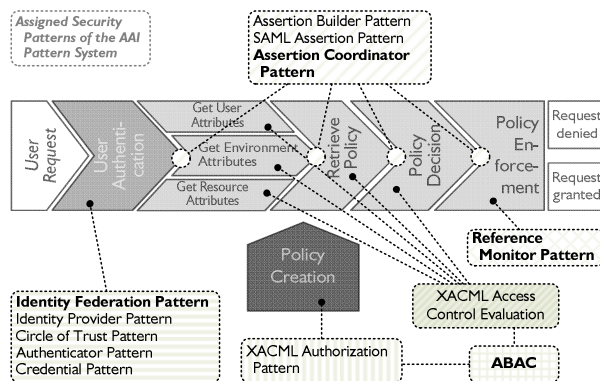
Assigned Security Patterns of the AAI Pattern System

Assertion Builder Pattern
SAML Assertion Pattern
Assertion Coordinator Pattern

User Request

User Authentication

Get User Attributes

Get Environment Attributes

Get Resource Attributes

Retrieve Policy

Policy Decision

Policy Enforcement

Request denied

Request granted

Reference Monitor Pattern

Policy Creation

Identity Federation Pattern
Identity Provider Pattern
Circle of Trust Pattern
Authenticator Pattern
Credential Pattern

XACML Access Control Evaluation

XACML Authorization Pattern

ABAC